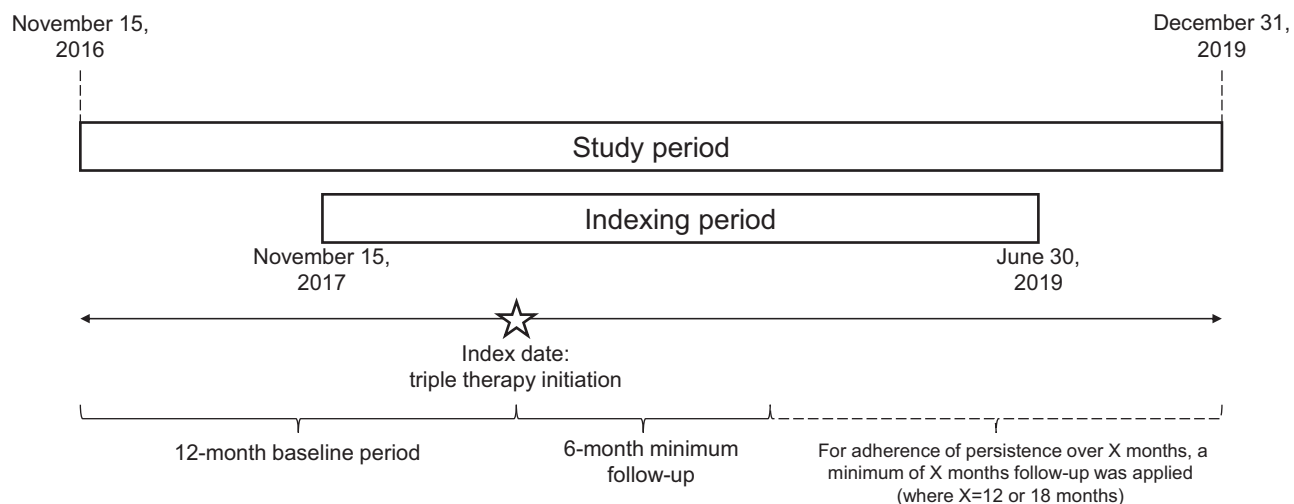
November 15, 2016

December 31, 2019

Study period

Indexing period

November 15, 2017

June 30, 2019

Index date: triple therapy initiation

12-month baseline period

6-month minimum follow-up

For adherence of persistence over X months, a minimum of X months follow-up was applied (where X=12 or 18 months)